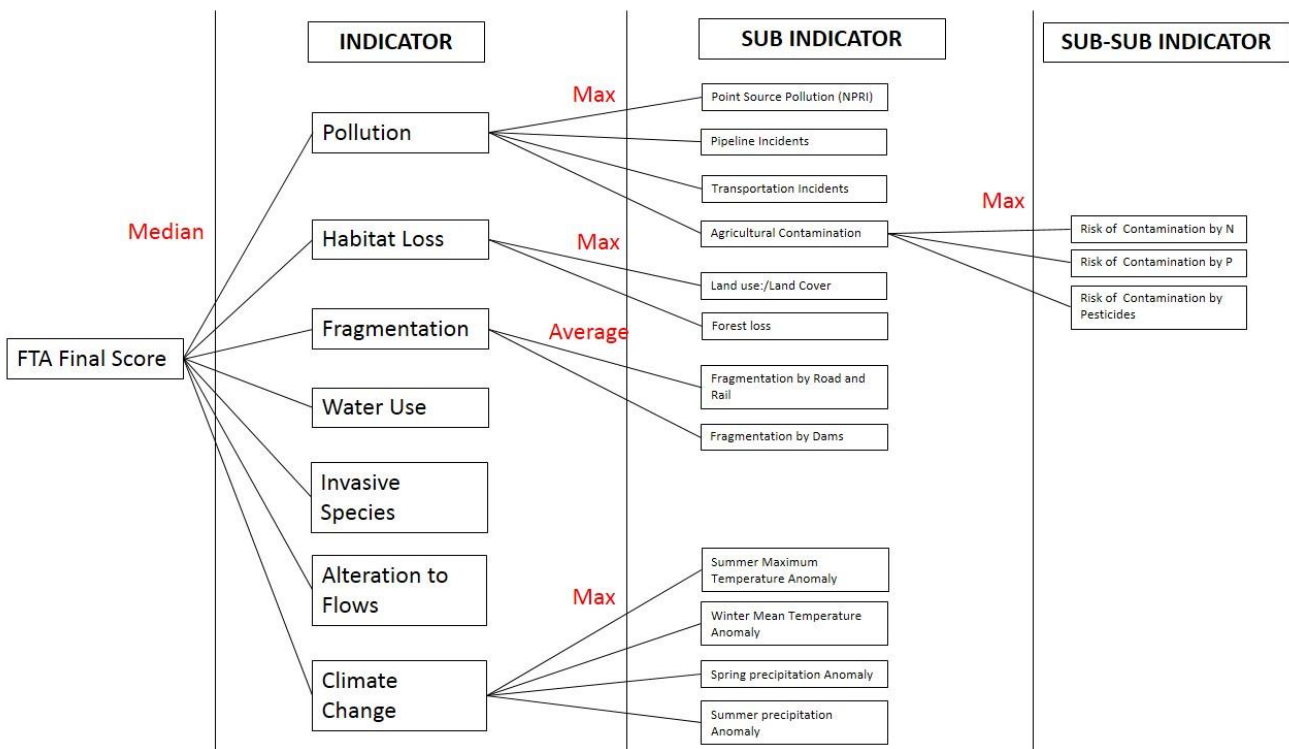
INDICATOR

SUB INDICATOR

SUB-SUB INDICATOR

FTA Final Score

Median

Pollution

Max

Point Source Pollution (NPRI)

Pipeline Incidents

Transportation Incidents

Agricultural Contamination

Max

Risk of Contamination by N

Risk of Contamination by P

Risk of Contamination by Pesticides

Habitat Loss

Max

Land use:/Land Cover

Forest loss

Fragmentation

Average

Fragmentation by Road and Rail

Fragmentation by Dams

Water Use

Invasive Species

Alteration to Flows

Climate Change

Max

Summer Maximum Temperature Anomaly

Winter Mean Temperature Anomaly

Spring precipitation Anomaly

Summer precipitation Anomaly